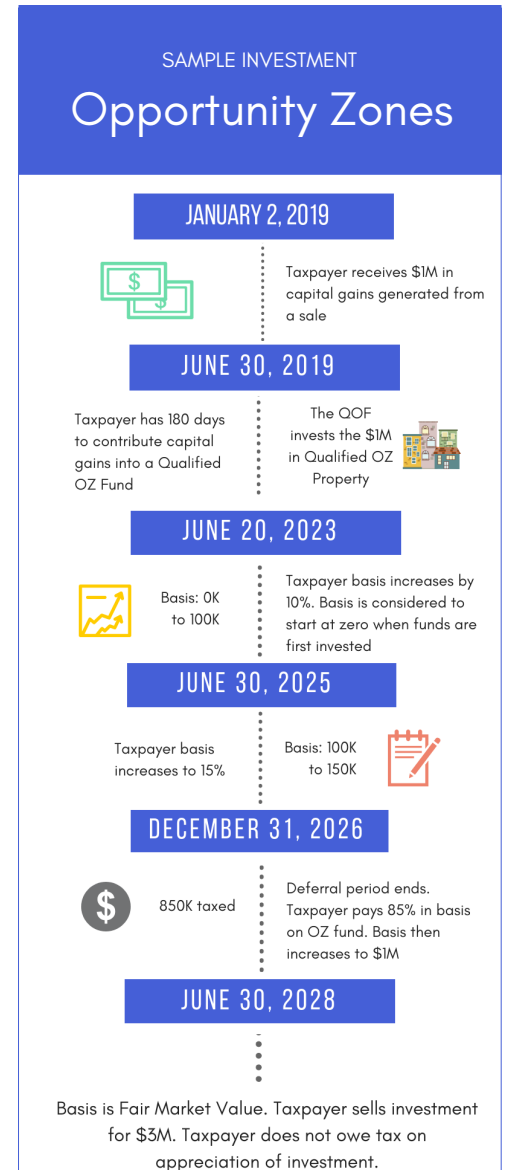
SAMPLE INVESTMENT

Opportunity Zones

JANUARY 2, 2019

$

Taxpayer receives $1M in capital gains generated from a sale

JUNE 30, 2019

Taxpayer has 180 days to contribute capital gains into a Qualified OZ Fund

The QOF invests the $1M in Qualified OZ Property

JUNE 20, 2023

Basis: 0K to 100K

Taxpayer basis increases by 10%. Basis is considered to start at zero when funds are first invested

JUNE 30, 2025

Taxpayer basis increases to 15%

Basis: 100K to 150K

DECEMBER 31, 2026

$

850K taxed

Deferral period ends. Taxpayer pays 85% in basis on OZ fund. Basis then increases to $1M

JUNE 30, 2028

Basis is Fair Market Value. Taxpayer sells investment for $3M. Taxpayer does not owe tax on appreciation of investment.